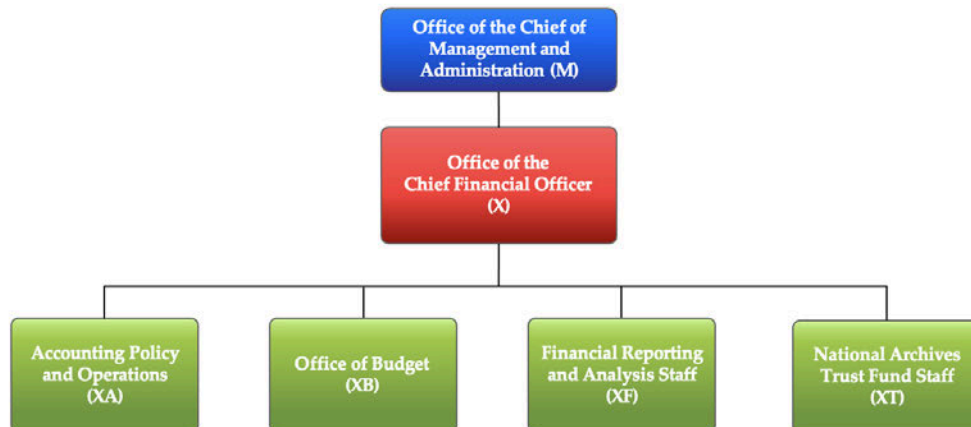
Office of the Chief of Management and Administration (M)

Office of the Chief Financial Officer (X)

Accounting Policy and Operations (XA)

Office of Budget (XB)

Financial Reporting and Analysis Staff (XF)

National Archives Trust Fund Staff (XT)